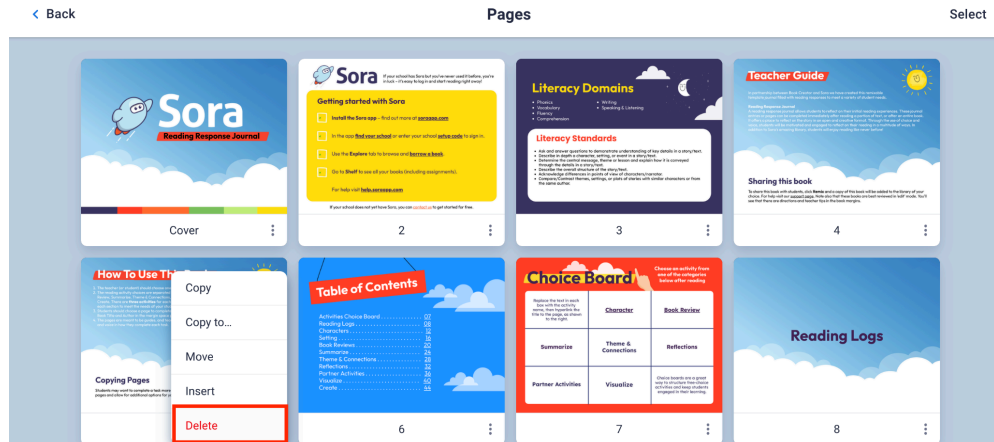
< Back

Pages

Select

Sora
Reading Response Journal

Cover

Sora
If your school has Sora but you've never used it before, you're in luck—it's easy to log in and start reading right away!

Getting started with Sora

Install the Sora app—find out more at soraapp.com

In the app find your school or enter your school setup code to sign in.

Use the Explore tab to browse and borrow a book.

Go to Shelf to see all your books (including assignments).

For help visit help.soraapp.com

If your school does not yet have Sora, you can contact us to get started for free.

2

Literacy Domains
• Phonics
• Vocabulary
• Fluency
• Comprehension
• Writing
• Speaking & Listening

Literacy Standards
• Ask and answer questions to demonstrate understanding of key details in a story/text.
• Describe in depth a character, setting, or event in a story/text.
• Determine the central message, theme or lesson and explain how it is conveyed through the details in a story/text.
• Describe the overall structure of the story/text.
• Acknowledge differences in points of view of characters/narrator.
• Compare/Contrast themes, settings, or plots of stories with similar characters or from the same author.

3

Teacher Guide
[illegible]

Sharing this book
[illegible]

4

How To Use This Book
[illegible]

Copying Pages
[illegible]

Copy
Copy to...
Move
Insert
Delete

Table of Contents
Activities Choice Board .......... 07
Reading Logs .......... 08
Characters .......... 12
Setting .......... 16
Book Reviews .......... 20
Summarize .......... 24
Theme & Connections .......... 28
Reflections .......... 32
Partner Activities .......... 36
Visualize .......... 40
Create .......... 44

6

Choice Board
Choose an activity from one of the categories below after reading

| Replace the text in each box with the activity name, then hyperlink the title to the page, as shown to the right. | Character | Book Review |
|---|---|---|
| Summarize | Theme & Connections | Reflections |
| Partner Activities | Visualize | Choice boards are a great way to structure free choice activities and keep students engaged in their learning. |

7

Reading Logs

8